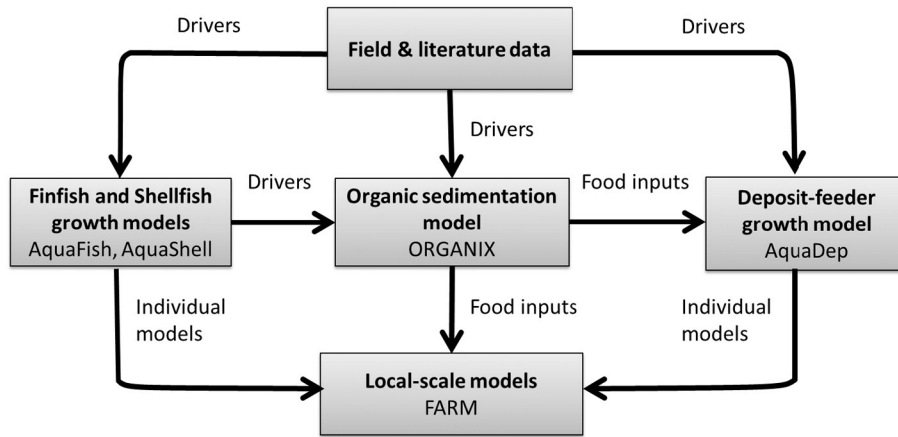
Drivers

Field & literature data

Drivers

Drivers

Finfish and Shellfish growth models
AquaFish, AquaShell

Drivers

Organic sedimentation model
ORGANIX

Food inputs

Deposit-feeder growth model
AquaDep

Individual models

Food inputs

Individual models

Local-scale models
FARM